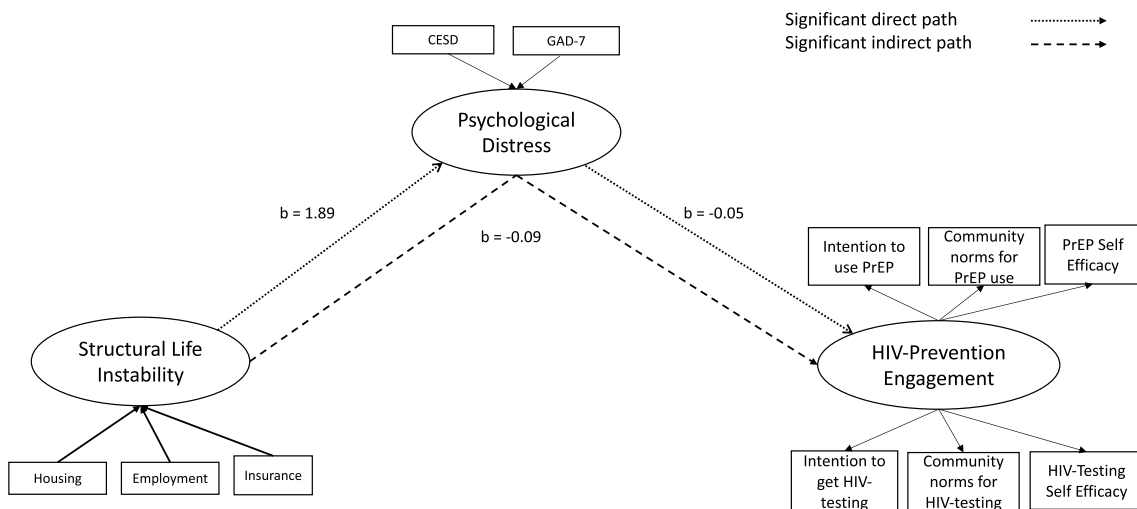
Significant direct path
Significant indirect path

CESD

GAD-7

Psychological Distress

b = 1.89

b = -0.09

b = -0.05

Intention to use PrEP

Community norms for PrEP use

PrEP Self Efficacy

Structural Life Instability

HIV-Prevention Engagement

Housing

Employment

Insurance

Intention to get HIV-testing

Community norms for HIV-testing

HIV-Testing Self Efficacy